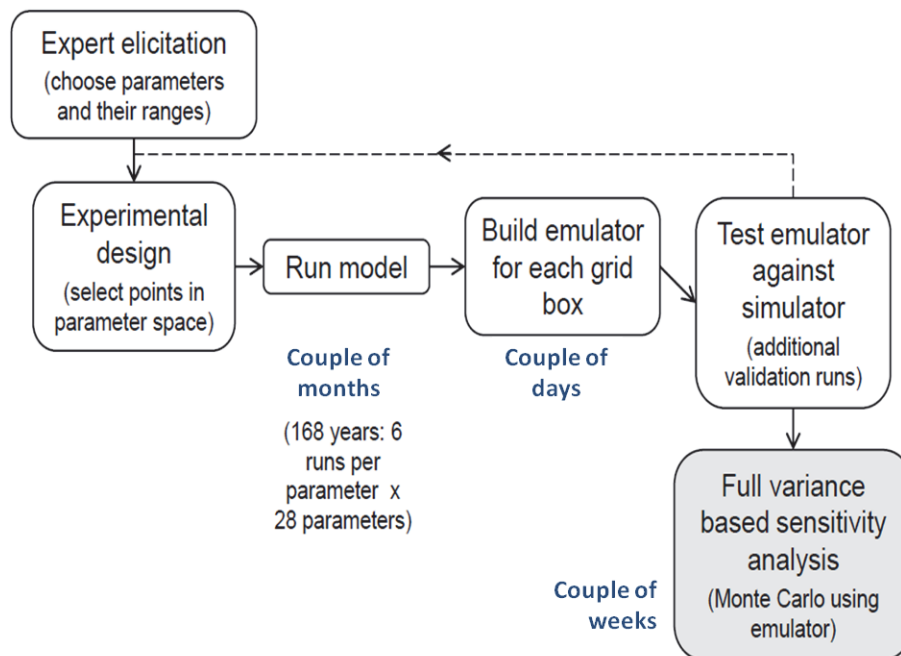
Expert elicitation
(choose parameters and their ranges)

Experimental design
(select points in parameter space)

Run model

Build emulator for each grid box

Test emulator against simulator
(additional validation runs)

Couple of months

(168 years: 6 runs per parameter x 28 parameters)

Couple of days

Full variance based sensitivity analysis
(Monte Carlo using emulator)

Couple of weeks